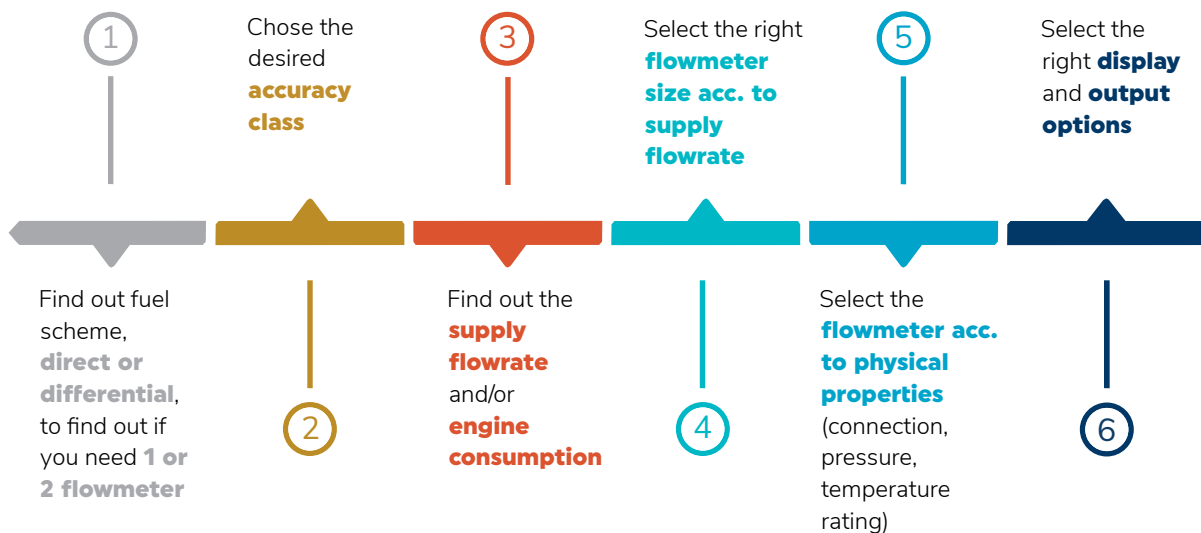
1

Find out fuel scheme, direct or differential, to find out if you need 1 or 2 flowmeter

Chose the desired accuracy class

2

3

Find out the supply flowrate and/or engine consumption

Select the right flowmeter size acc. to supply flowrate

4

5

Select the flowmeter acc. to physical properties (connection, pressure, temperature rating)

Select the right display and output options

6